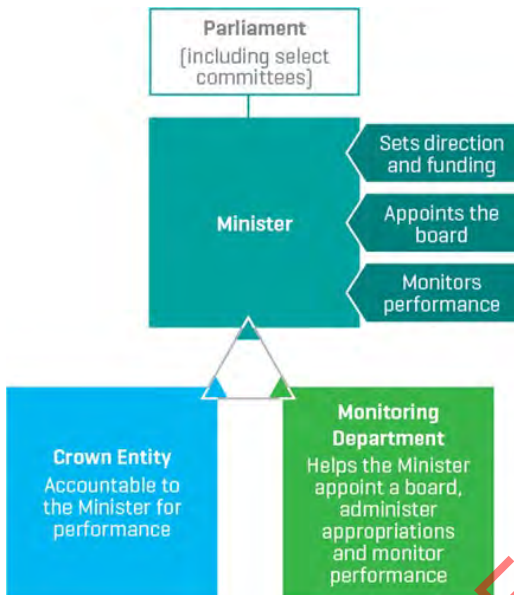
Parliament
(including select committees)

Minister

Sets direction and funding

Appoints the board

Monitors performance

Crown Entity
Accountable to the Minister for performance

Monitoring Department
Helps the Minister appoint a board, administer appropriations and monitor performance